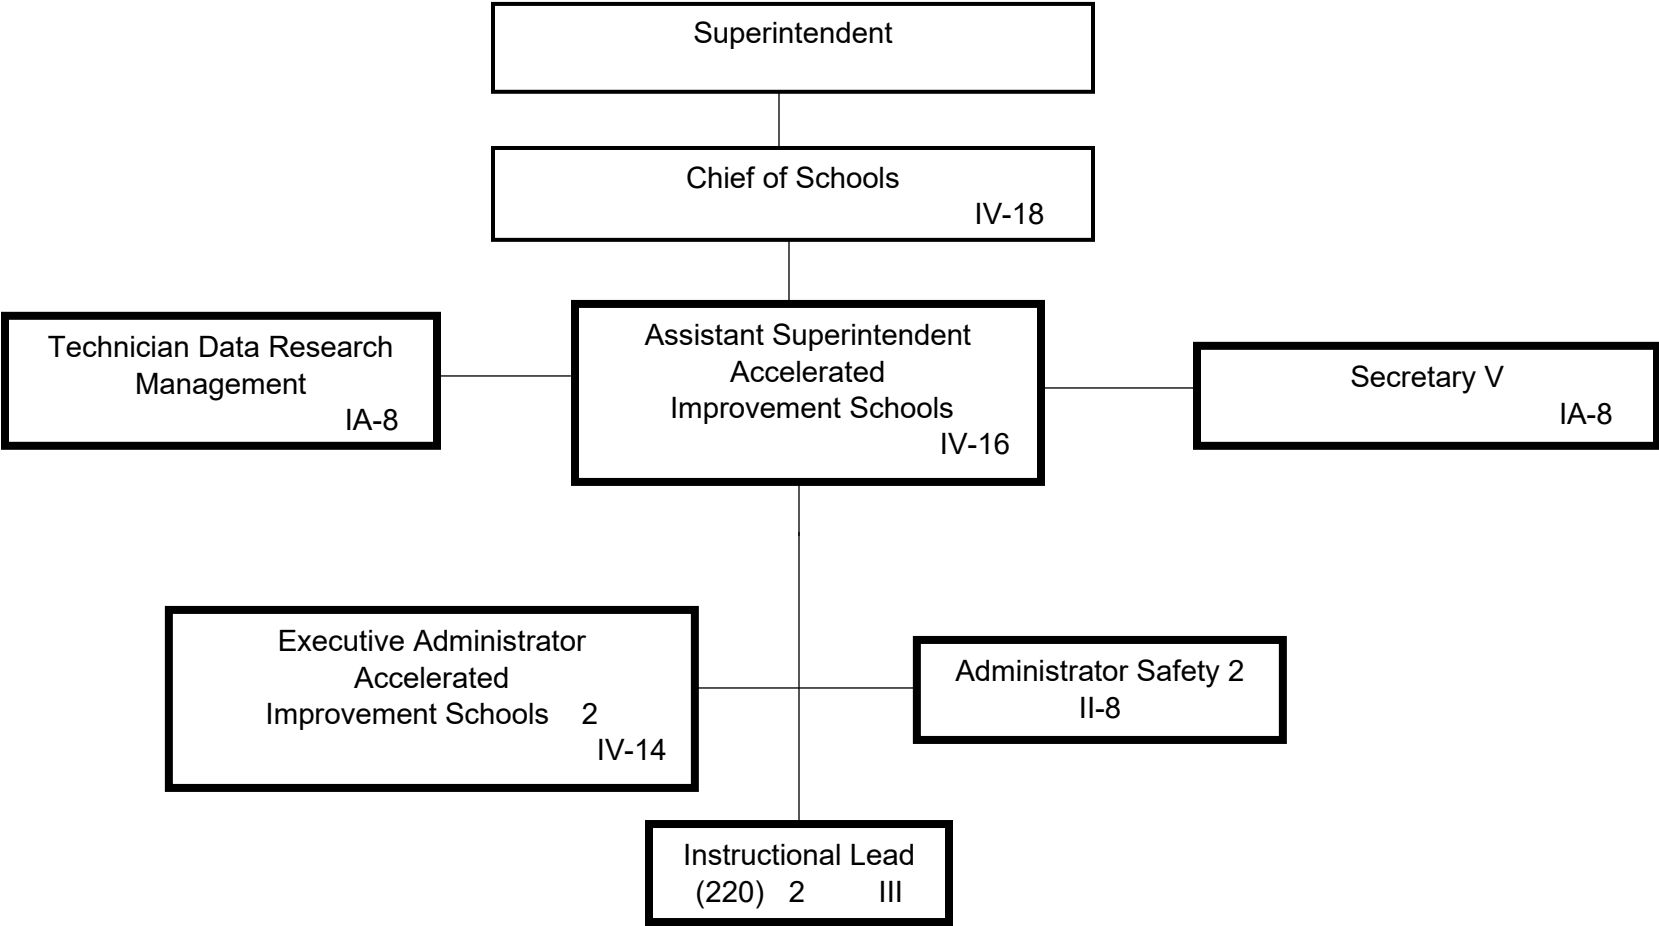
Superintendent

Chief of Schools
IV-18

Technician Data Research Management
IA-8

Assistant Superintendent Accelerated Improvement Schools
IV-16

Secretary V
IA-8

Executive Administrator Accelerated Improvement Schools 2
IV-14

Administrator Safety 2
II-8

Instructional Lead
(220) 2 III